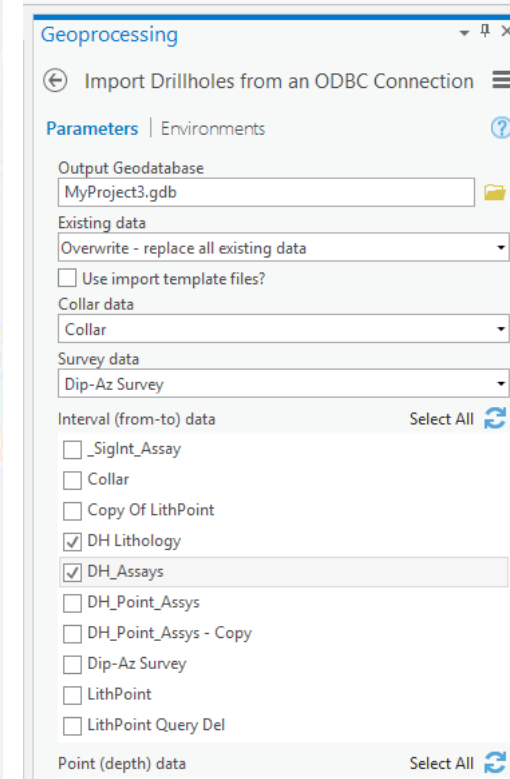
Geoprocessing

Import Drillholes from an ODBC Connection

Parameters | Environments

Output Geodatabase
MyProject3.gdb

Existing data
Overwrite - replace all existing data

Use import template files?

Collar data
Collar

Survey data
Dip-Az Survey

Interval (from-to) data
Select All

_SigInt_Assay
Collar
Copy Of LithPoint
DH Lithology
DH_Assays
DH_Point_Assys
DH_Point_Assys - Copy
Dip-Az Survey
LithPoint
LithPoint Query Del

Point (depth) data
Select All